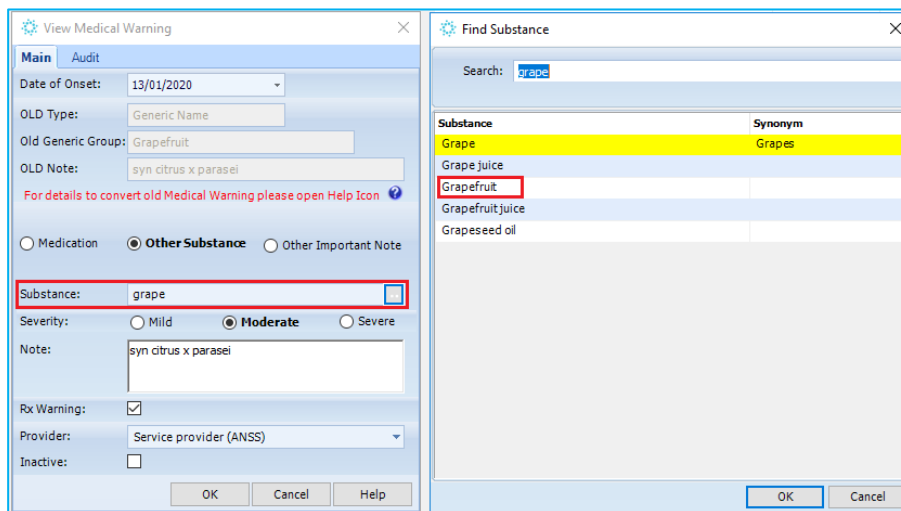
View Medical Warning

Main | Audit

Date of Onset: 13/01/2020

OLD Type: Generic Name

Old Generic Group: Grapefruit

OLD Note: syn citrus x parasei

For details to convert old Medical Warning please open Help Icon

Medication | Other Substance | Other Important Note

Substance: grape

Severity: Mild | Moderate | Severe

Note: syn citrus x parasei

Rx Warning:

Provider: Service provider (ANSS)

Inactive:

OK | Cancel | Help

Find Substance

Search: grape

| Substance | Synonym |
|---|---|
| Grape | Grapes |
| Grape juice | |
| Grapefruit | |
| Grapefruit juice | |
| Grapeseed oil | |

OK | Cancel